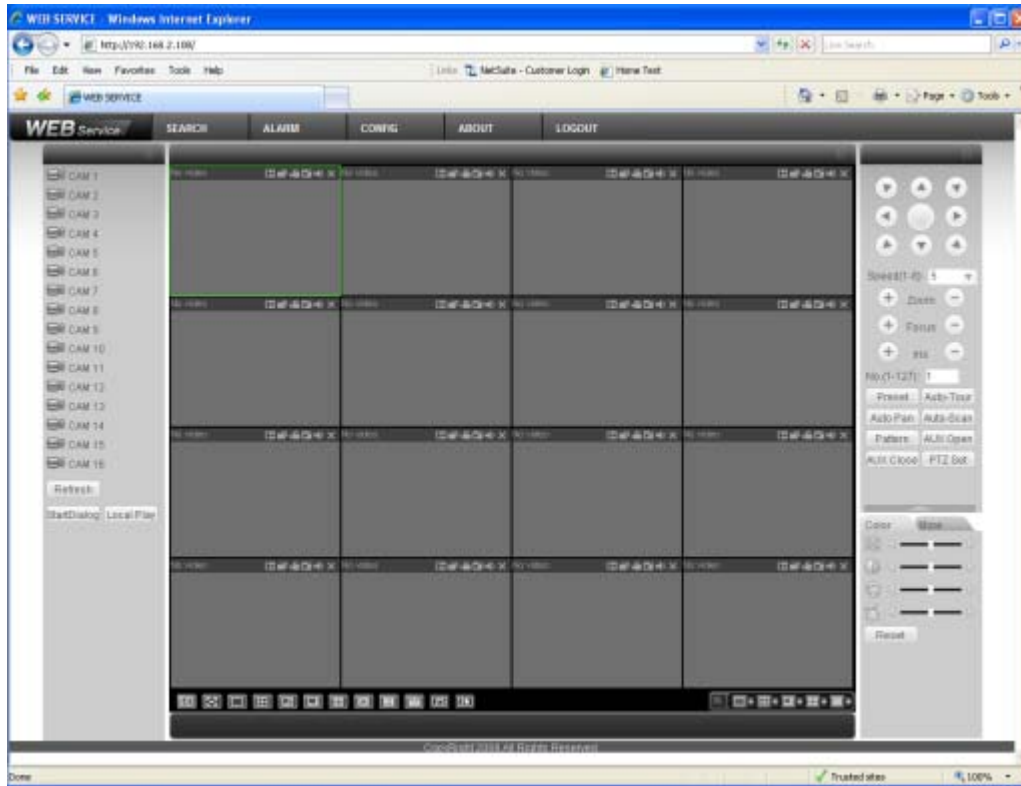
WEB SERVICE - Windows Internet Explorer

http://192.168.2.108/

Live Search

File Edit View Favorites Tools Help

Links NetSuite - Customer Login Home Test

WEB SERVICE

Page Tools

WEB Service

SEARCH ALARM CONFIG ABOUT LOGOUT

CAM 1
CAM 2
CAM 3
CAM 4
CAM 5
CAM 6
CAM 7
CAM 8
CAM 9
CAM 10
CAM 11
CAM 12
CAM 13
CAM 14
CAM 15
CAM 16

Refresh

StartDialog Local Play

No Video No Video No Video No Video
No Video No Video No Video No Video
No Video No Video No Video No Video
No Video No Video No Video No Video

Speed(1-8): 5

Zoom

Focus

Iris

No.(1-127): 1

Preset Auto-Tour
Auto Pan Auto-Scan
Pattern AUX Open
AUX Close PTZ Set

Color More

Reset

CopyRight 2008 All Rights Reserved

Done

Trusted sites

100%